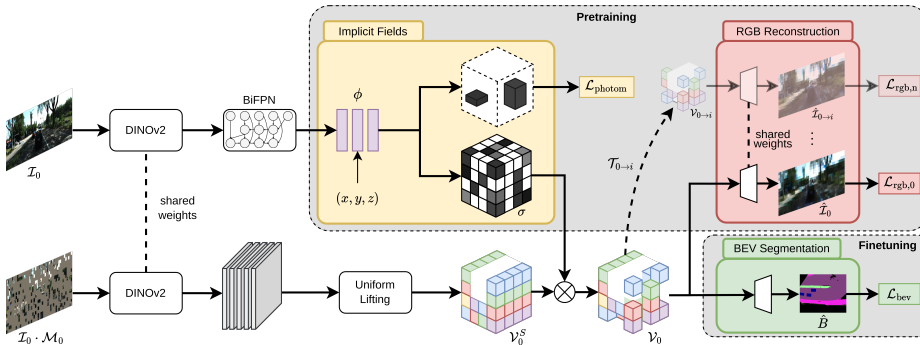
Pretraining

Implicit Fields

RGB Reconstruction

$\mathcal{I}_0$

DINOv2

BiFPN

$\phi$

$(x, y, z)$

$\sigma$

$\mathcal{L}_{\text{photom}}$

$\mathcal{V}_{0\to i}$

$\hat{\mathcal{I}}_{0\to i}$

shared weights

$\hat{\mathcal{I}}_0$

$\mathcal{L}_{\text{rgb,n}}$

$\mathcal{L}_{\text{rgb,0}}$

$\mathcal{T}_{0\to i}$

shared weights

BEV Segmentation

Finetuning

$\mathcal{I}_0 \cdot \mathcal{M}_0$

DINOv2

Uniform Lifting

$\mathcal{V}_0^S$

$\mathcal{V}_0$

$\hat{B}$

$\mathcal{L}_{\text{bev}}$